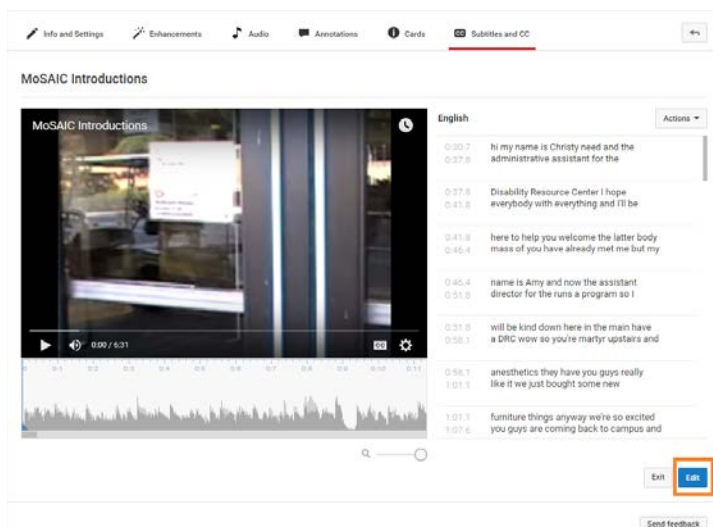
Info and Settings | Enhancements | Audio | Annotations | Cards | Subtitles and CC

MoSAIC Introductions

MoSAIC Introductions

0:00 / 6:31

English

Actions

0:30.7
0:37.8
hi my name is Christy need and the administrative assistant for the

0:37.8
0:41.8
Disability Resource Center I hope everybody with everything and I'll be

0:41.8
0:46.4
here to help you welcome the latter body mass of you have already met me but my

0:46.4
0:51.8
name is Amy and now the assistant director for the runs a program so I

0:51.8
0:58.1
will be kind down here in the main have a DRC wow so you're martyr upstairs and

0:58.1
1:01.1
anesthetics they have you guys really like it we just bought some new

1:01.1
1:07.6
furniture things anyway we're so excited you guys are coming back to campus and

Exit

Edit

Send feedback